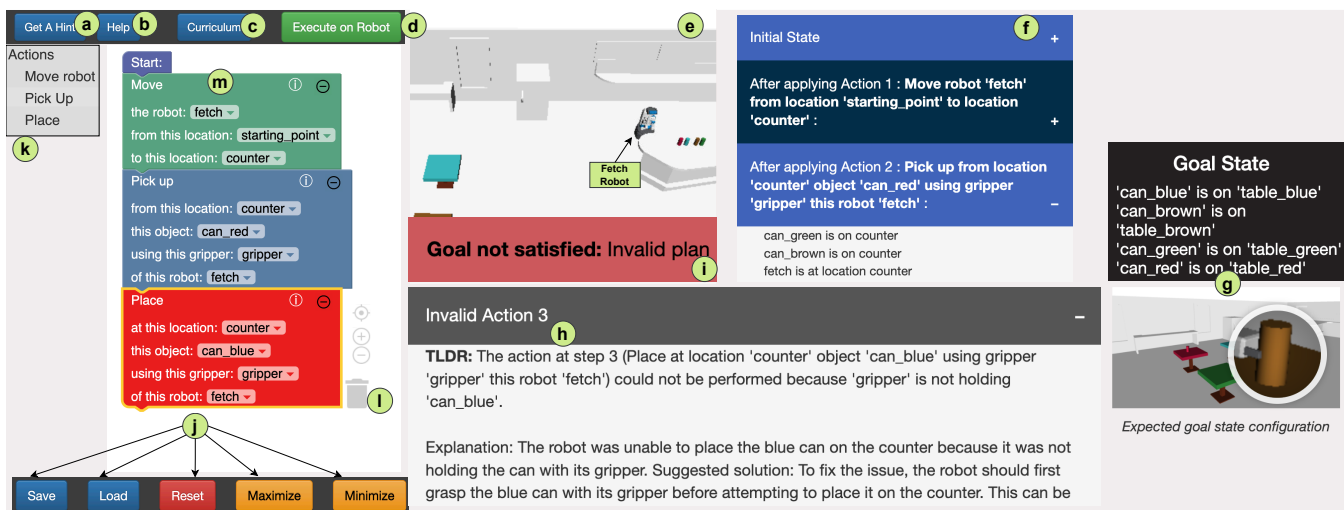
Get A Hint a Help b Curriculum c Execute on Robot d

Actions
Move robot
Pick Up
Place
k

Start:
Move m
the robot: fetch
from this location: starting_point
to this location: counter

Pick up
from this location: counter
this object: can_red
using this gripper: gripper
of this robot: fetch

Place
at this location: counter
this object: can_blue
using this gripper: gripper
of this robot: fetch

l

j

Save Load Reset Maximize Minimize

e

Fetch Robot

Goal not satisfied: Invalid plan i

Initial State f +

After applying Action 1 : Move robot 'fetch' from location 'starting_point' to location 'counter' : +

After applying Action 2 : Pick up from location 'counter' object 'can_red' using gripper 'gripper' this robot 'fetch' : −

can_green is on counter
can_brown is on counter
fetch is at location counter

Goal State
'can_blue' is on 'table_blue'
'can_brown' is on 'table_brown'
'can_green' is on 'table_green'
'can_red' is on 'table_red'
g

Expected goal state configuration

Invalid Action 3 h −

TLDR: The action at step 3 (Place at location 'counter' object 'can_blue' using gripper 'gripper' this robot 'fetch') could not be performed because 'gripper' is not holding 'can_blue'.

Explanation: The robot was unable to place the blue can on the counter because it was not holding the can with its gripper. Suggested solution: To fix the issue, the robot should first grasp the blue can with its gripper before attempting to place it on the counter. This can be